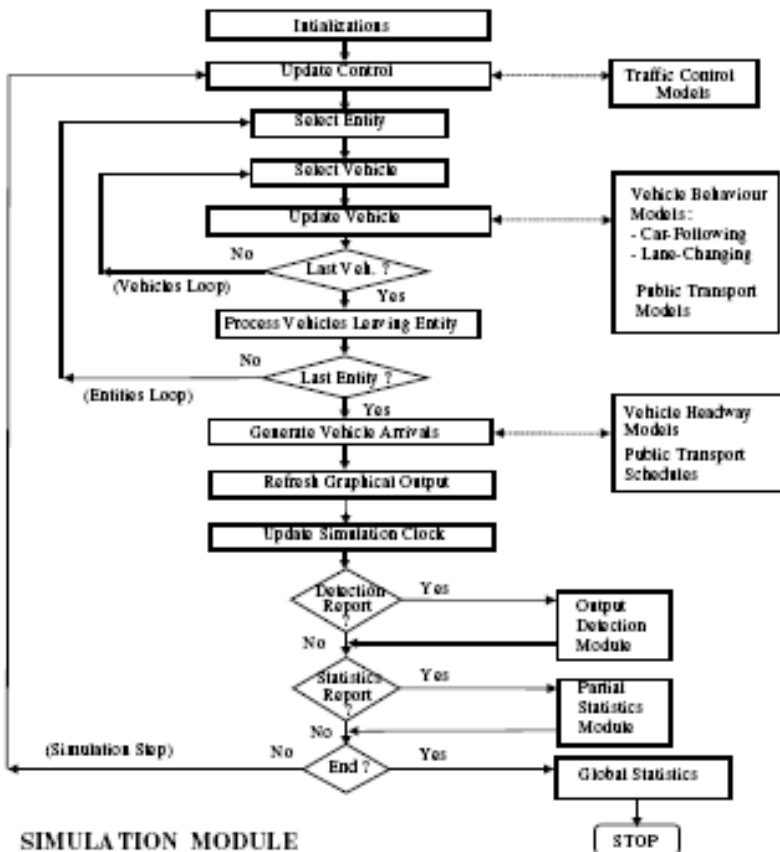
Intializations

Update Control

Traffic Control Models

Select Entity

Select Vehicle

Update Vehicle

Vehicle Behaviour Models:
- Car-Following
- Lane-Changing

Public Transport Models

No

Last Veh. ?

(Vehicles Loop)

Yes

Process Vehicles Leaving Entity

No

Last Entity ?

(Entities Loop)

Yes

Generate Vehicle Arrivals

Vehicle Headway Models

Public Transport Schedules

Refresh Graphical Output

Update Simulation Clock

Detection Report ?

Yes

Output Detection Module

No

Statistics Report ?

Yes

Partial Statistics Module

No

(Simulation Stop)

No

End ?

Yes

Global Statistics

SIMULATION MODULE

STOP